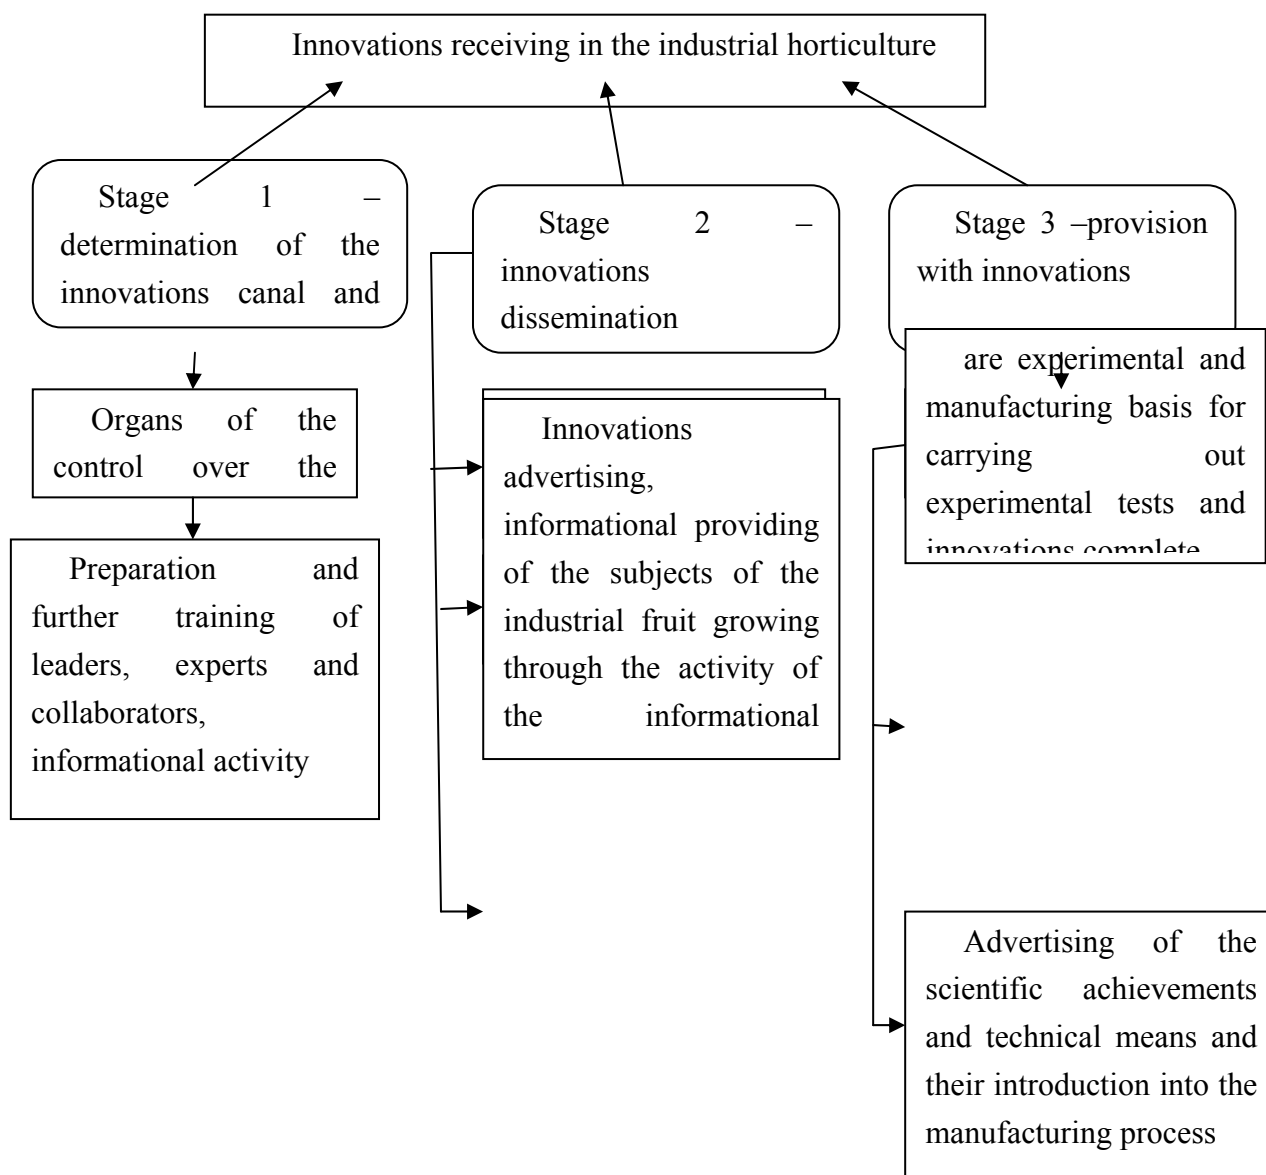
Innovations receiving in the industrial horticulture

Stage 1 – determination of the innovations canal and

Stage 2 – innovations dissemination

Stage 3 –provision with innovations

Organs of the control over the

Preparation and further training of leaders, experts and collaborators, informational activity

Innovations advertising, informational providing of the subjects of the industrial fruit growing through the activity of the informational

are experimental and manufacturing basis for carrying out experimental tests and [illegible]

Advertising of the scientific achievements and technical means and their introduction into the manufacturing process